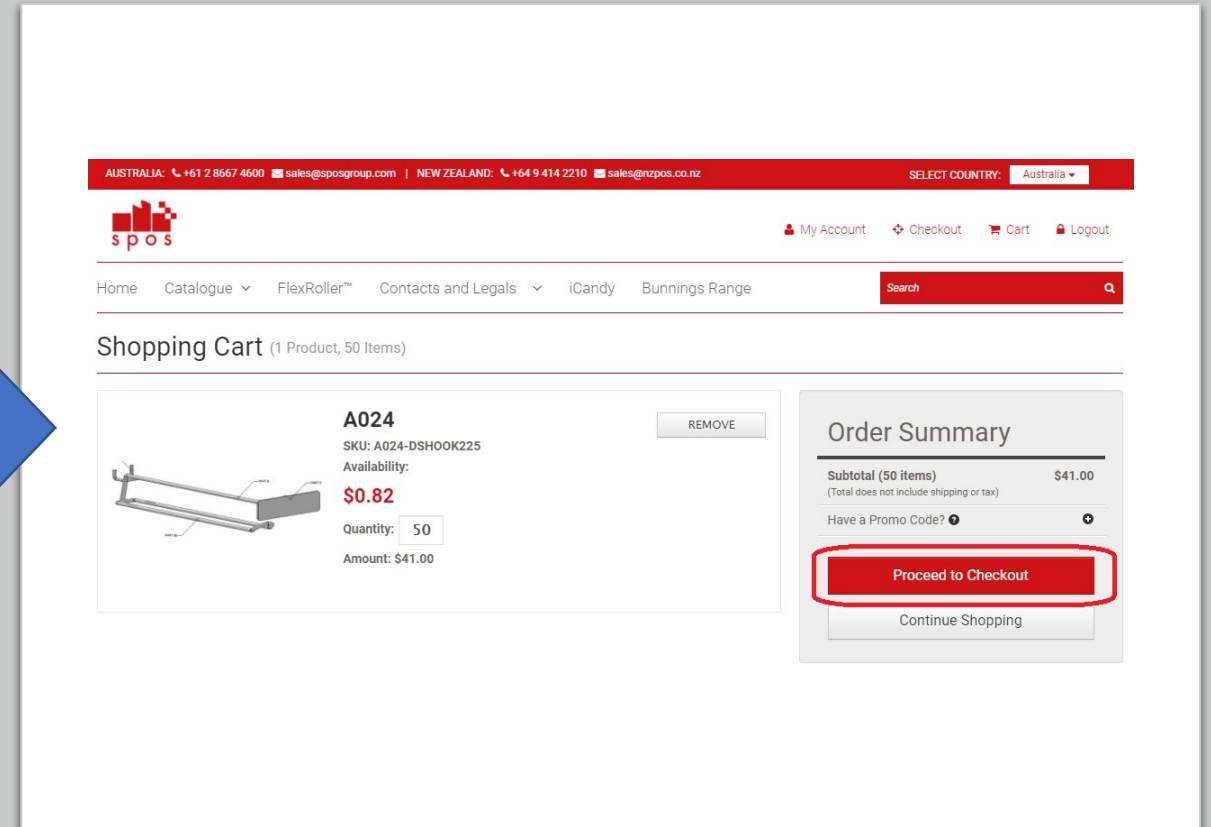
AUSTRALIA: +61 2 8667 4600 sales@sposgroup.com | NEW ZEALAND: +64 9 414 2210 sales@nzpos.co.nz

SELECT COUNTRY: Australia

spos

My Account Checkout Cart Logout

Home Catalogue FlexRoller™ Contacts and Legals iCandy Bunnings Range

Search

Shopping Cart (1 Product, 50 Items)

A024
SKU: A024-DSHOOK225
Availability:
$0.82
Quantity: 50
Amount: $41.00

REMOVE

Order Summary

Subtotal (50 items) $41.00
(Total does not include shipping or tax)

Have a Promo Code?

Proceed to Checkout

Continue Shopping